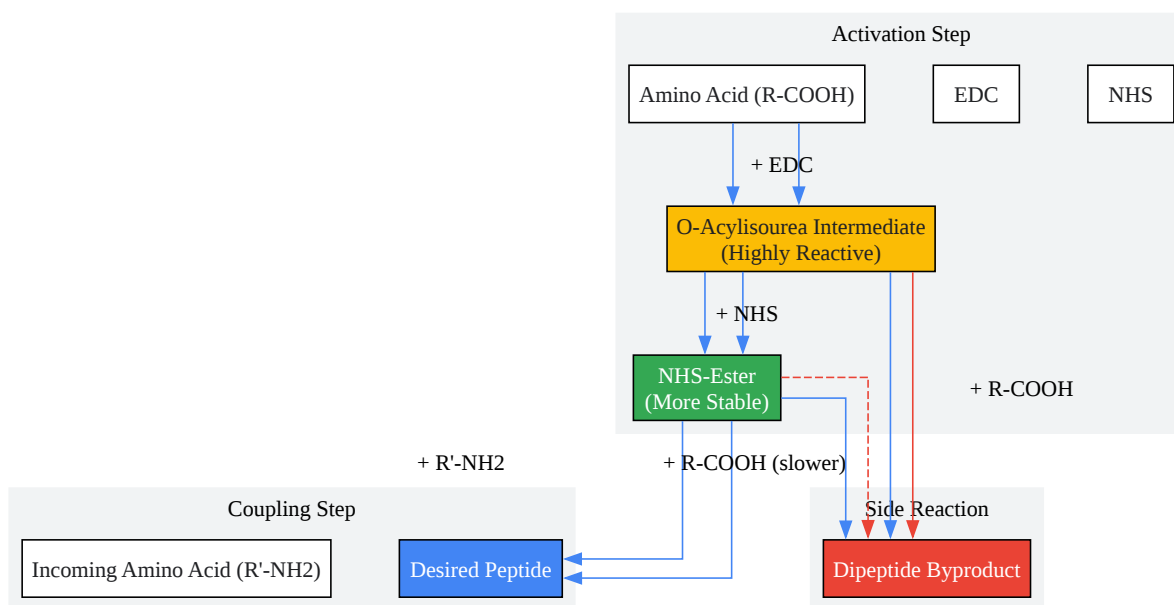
Activation Step

Amino Acid (R-COOH)

EDC

NHS

+ EDC

O-Acylisourea Intermediate
(Highly Reactive)

+ NHS

NHS-Ester
(More Stable)

+ R-COOH

+ R'-NH2

+ R-COOH (slower)

Coupling Step

Incoming Amino Acid (R'-NH2)

Desired Peptide

Side Reaction

Dipeptide Byproduct